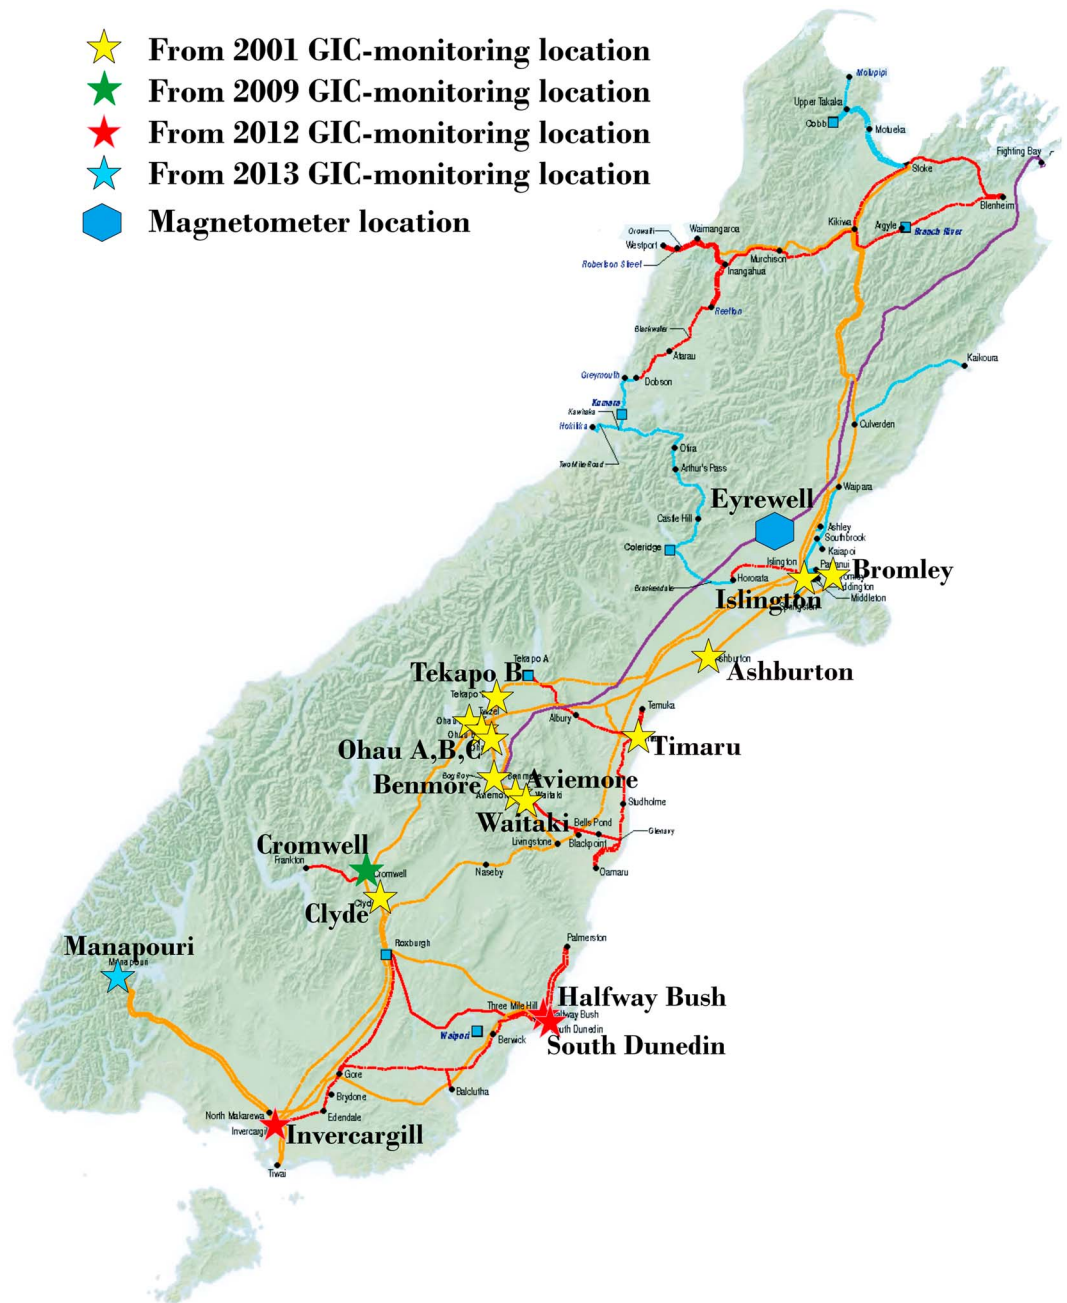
From 2001 GIC-monitoring location
From 2009 GIC-monitoring location
From 2012 GIC-monitoring location
From 2013 GIC-monitoring location
Magnetometer location

Motupipi
Upper Takaka
Cobb
Motueka
Fighting Bay
Stoke
Blenheim
Kikiwa
Argyle
Branch River
Orowaiti
Westport
Waimangaroa
Murchison
Inangahua
Robertson Street
Reefton
Blackwater
Atarau
Greymouth
Dobson
Kaimata
Kawhaka
Hokitika
Kaikoura
Otira
Arthur's Pass
Two Mile Road
Culverden
Waipara
Eyrewell
Castle Hill
Ashley
Southbrook
Kaiapoi
Coleridge
Islington
Papanui
Bromley
Hororata
Addington
Middleton
Bankside
Brackenda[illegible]
Islington
Springston
Ashburton
Tekapo A
Tekapo B
Tekapo
Twizel
Ohau
Ohau
Albury
Temuka
Timaru
Ohau A,B,C
Bog Roy
Benmore
Aviemore
Aviemore
Waitaki
Studholme
Waitaki
Bells Pond
Glenavy
Livingstone
Blackpoint
Cromwell
Frankton
Cromwell
Naseby
Oamaru
Clyde
Clyde
Roxburgh
Manapouri
Manapouri
Palmerston
Halfway Bush
Three Mile Hill
Halfway Bush
South Dunedin
Waipori
Berwick
South Dunedin
Gore
Brydone
Balclutha
North Makarewa
Edendale
Invercargill
Invercargill
Tiwai